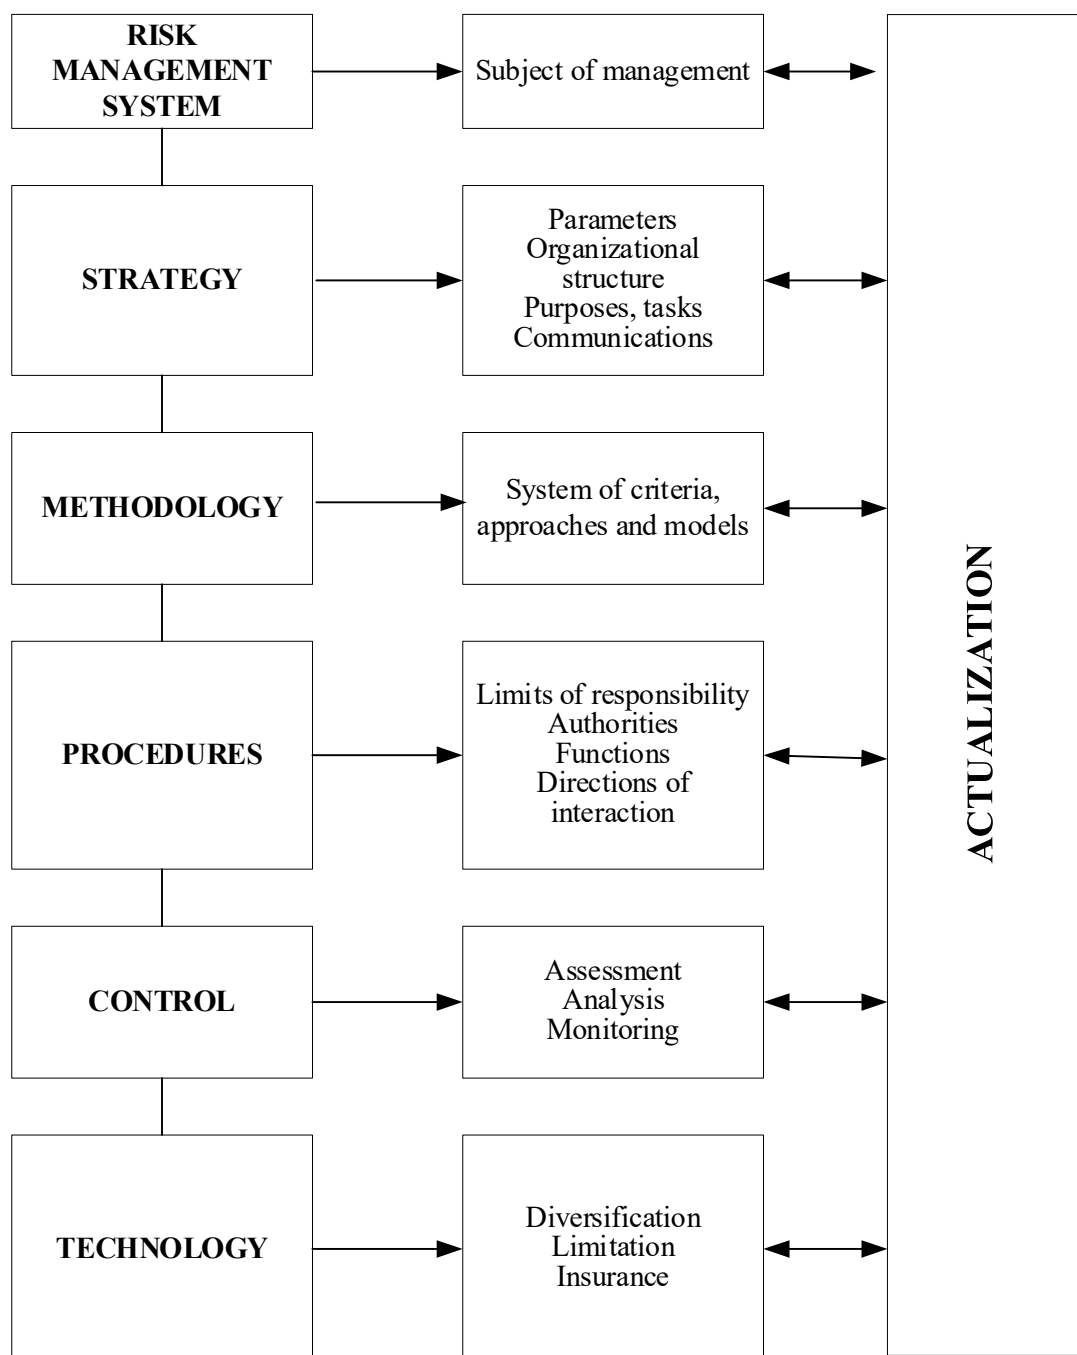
RISK MANAGEMENT SYSTEM

Subject of management

STRATEGY

Parameters
Organizational structure
Purposes, tasks
Communications

METHODOLOGY

System of criteria, approaches and models

PROCEDURES

Limits of responsibility
Authorities
Functions
Directions of interaction

CONTROL

Assessment
Analysis
Monitoring

TECHNOLOGY

Diversification
Limitation
Insurance

ACTUALIZATION